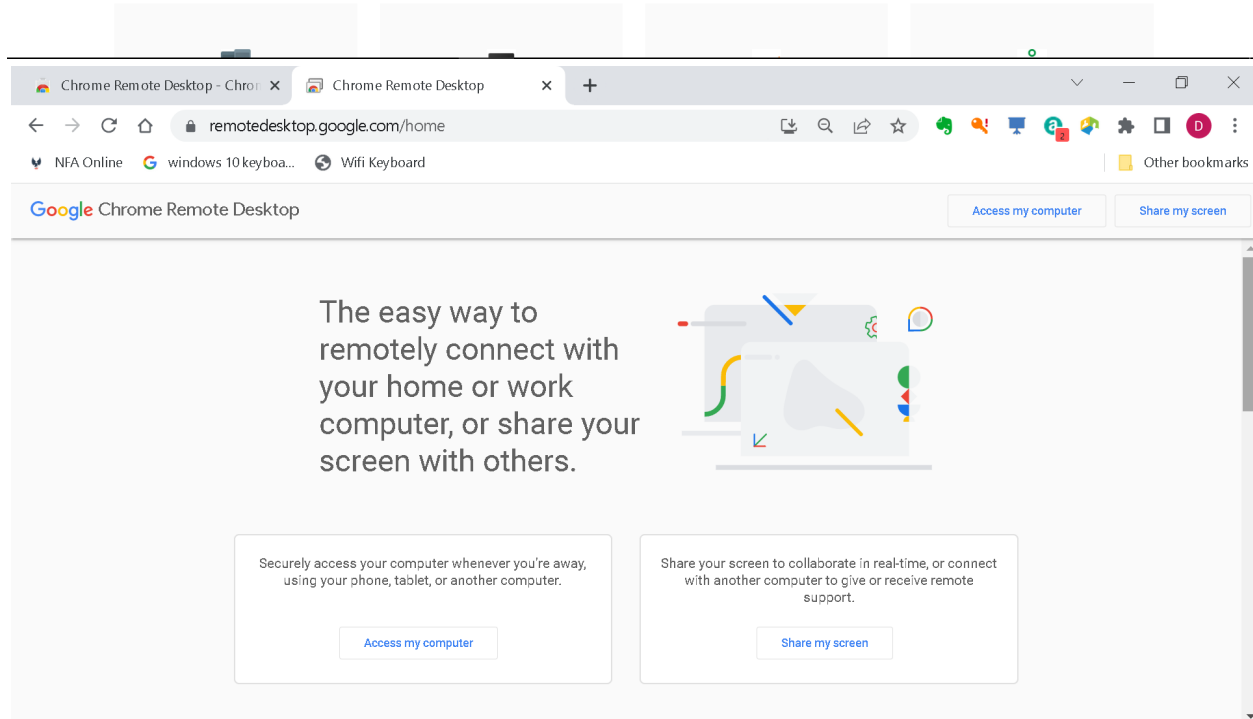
Chrome Remote Desktop - Chro
Chrome Remote Desktop
+
remotedesktop.google.com/home
D
NFA Online
windows 10 keyboa...
Wifi Keyboard
Other bookmarks

Google Chrome Remote Desktop
Access my computer
Share my screen

The easy way to remotely connect with your home or work computer, or share your screen with others.

Securely access your computer whenever you're away, using your phone, tablet, or another computer.

Access my computer

Share your screen to collaborate in real-time, or connect with another computer to give or receive remote support.

Share my screen